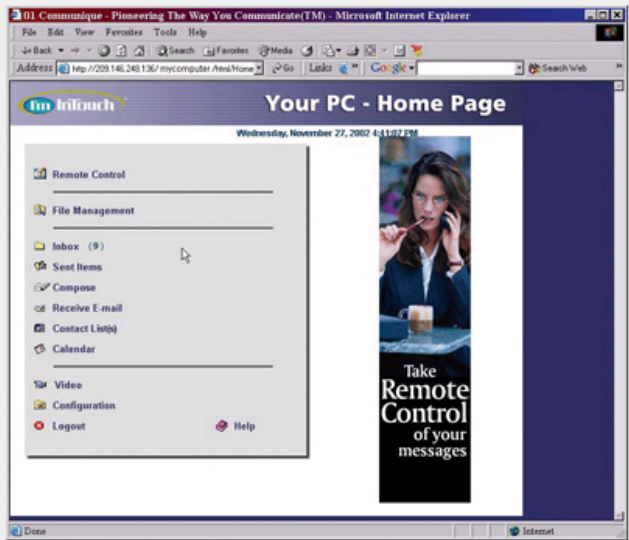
01 Communique - Pioneering The Way You Communicate(TM) - Microsoft Internet Explorer

File Edit View Favorites Tools Help

Back Search Favorites Media

Address http://209.146.248.136/mycomputer/html/Home Go Links Google Search Web

I'm InTouch

Your PC - Home Page

Wednesday, November 27, 2002 4:41:07 PM

Remote Control

File Management

Inbox (9)

Sent Items

Compose

Receive E-mail

Contact List(s)

Calendar

Video

Configuration

Logout

Help

Take Remote Control of your messages

Done

Internet